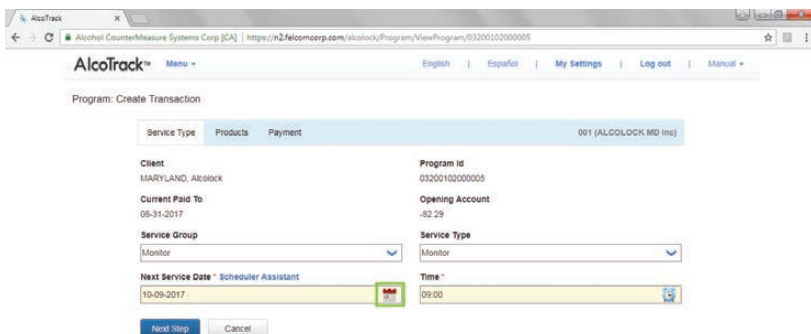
AlcoTrack ×

Alcohol CounterMeasure Systems Corp [CA] | https://n2.felcomcorp.com/alcolock/Program/ViewProgram/03200102000005

AlcoTrack™ Menu ▾

English | Español | My Settings | Log out | Manual ▾

Program: Create Transaction

Service Type Products Payment

001 (ALCOLOCK MD Inc)

Client
MARYLAND, Alcolock

Program Id
03200102000005

Current Paid To
08-31-2017

Opening Account
-82.29

Service Group
Monitor

Service Type
Monitor

Next Service Date * Scheduler Assistant
10-09-2017

Time *
09:00

Next Step Cancel